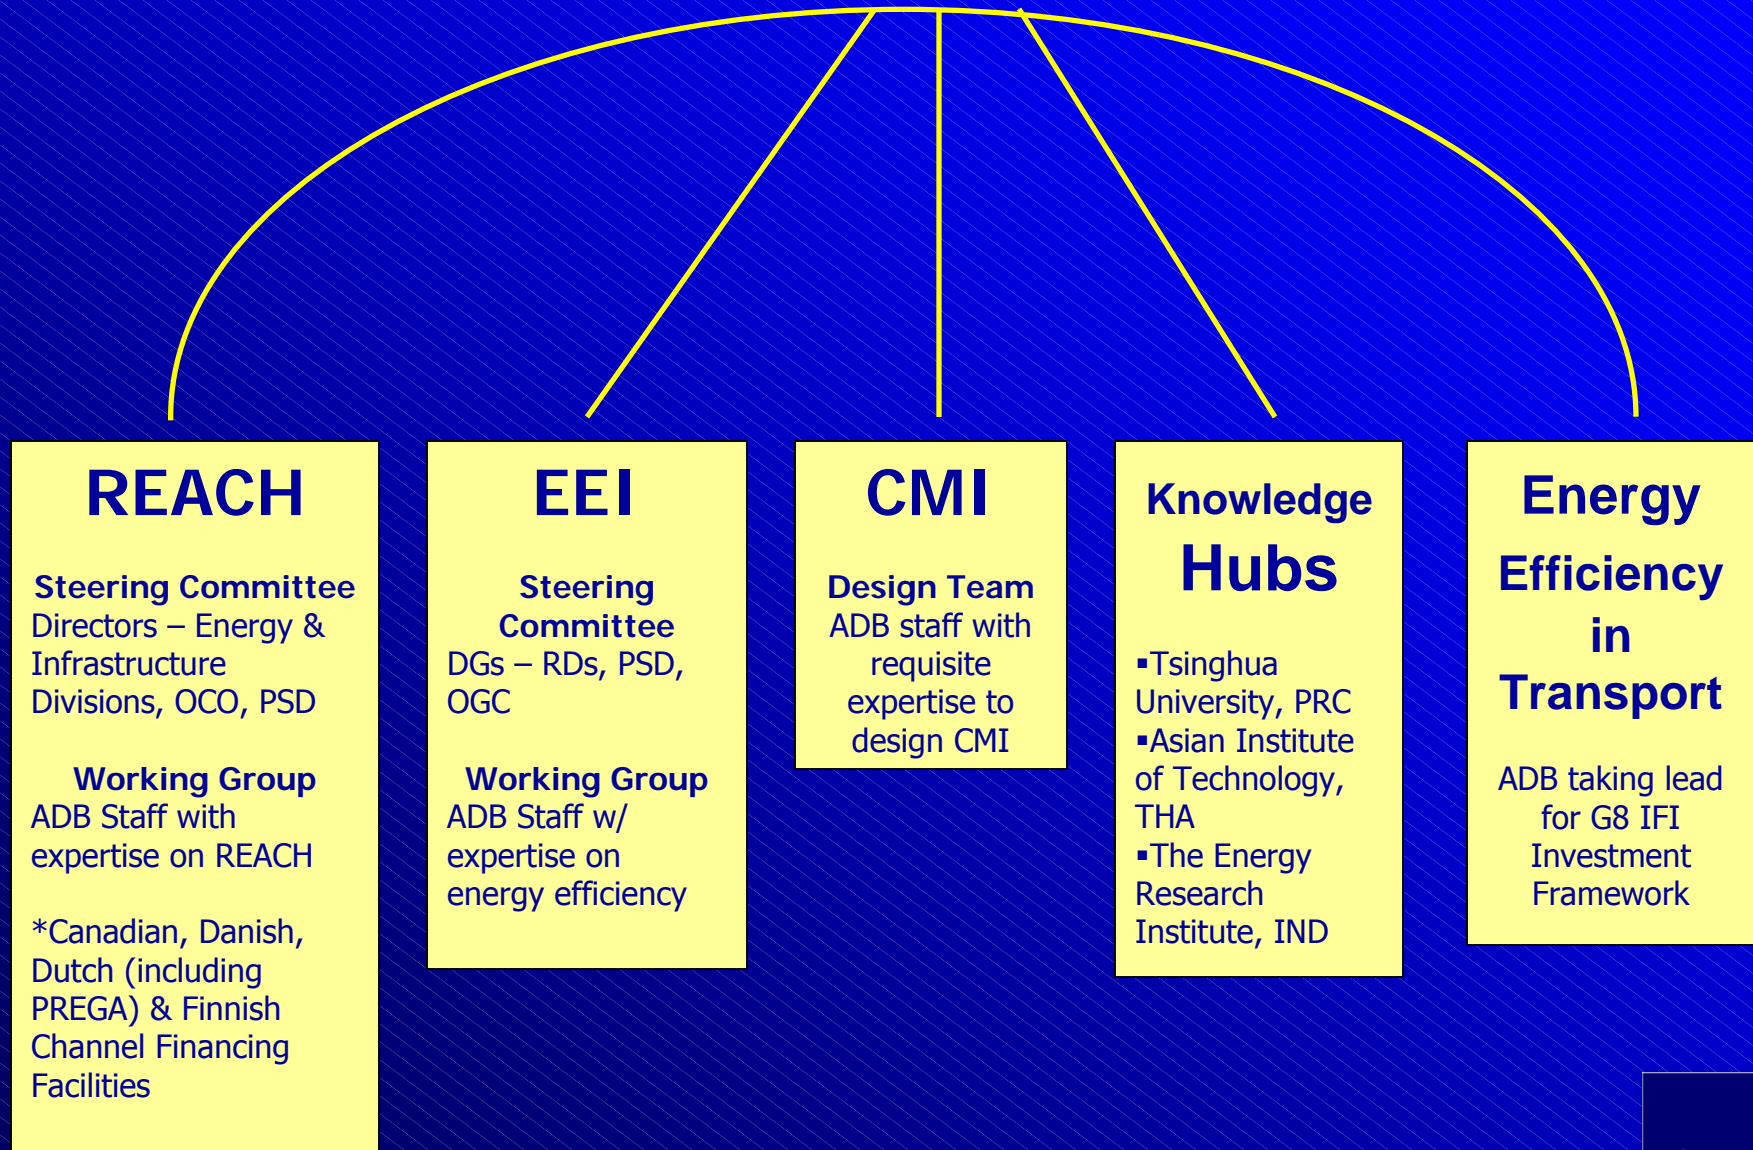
REACH

Steering Committee
Directors – Energy & Infrastructure Divisions, OCO, PSD

Working Group
ADB Staff with expertise on REACH

*Canadian, Danish, Dutch (including PREGA) & Finnish Channel Financing Facilities

EEI

Steering Committee
DGs – RDs, PSD, OGC

Working Group
ADB Staff w/ expertise on energy efficiency

CMI

Design Team
ADB staff with requisite expertise to design CMI

Knowledge Hubs

▪Tsinghua University, PRC
▪Asian Institute of Technology, THA
▪The Energy Research Institute, IND

Energy Efficiency in Transport

ADB taking lead for G8 IFI Investment Framework